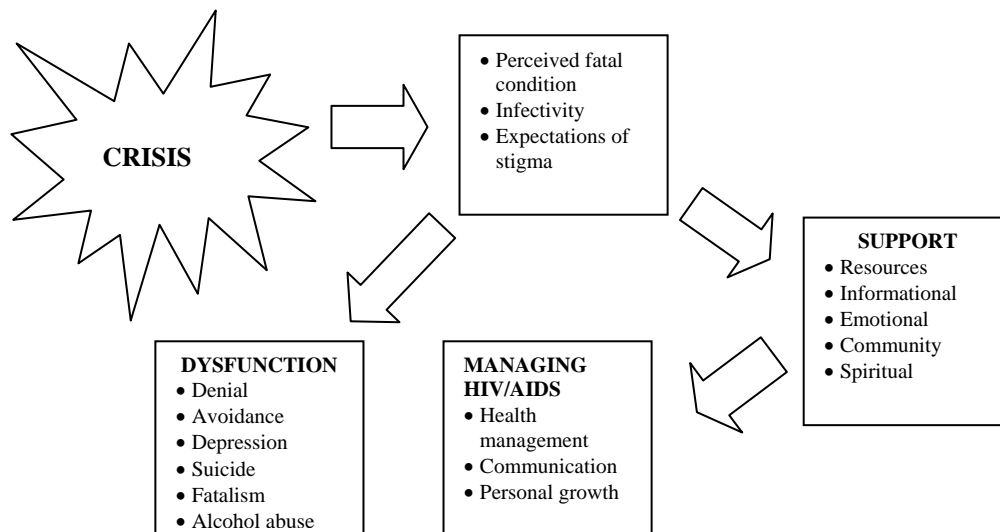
CRISIS

• Perceived fatal condition
• Infectivity
• Expectations of stigma

SUPPORT
• Resources
• Informational
• Emotional
• Community
• Spiritual

DYSFUNCTION
• Denial
• Avoidance
• Depression
• Suicide
• Fatalism
• Alcohol abuse

MANAGING HIV/AIDS
• Health management
• Communication
• Personal growth